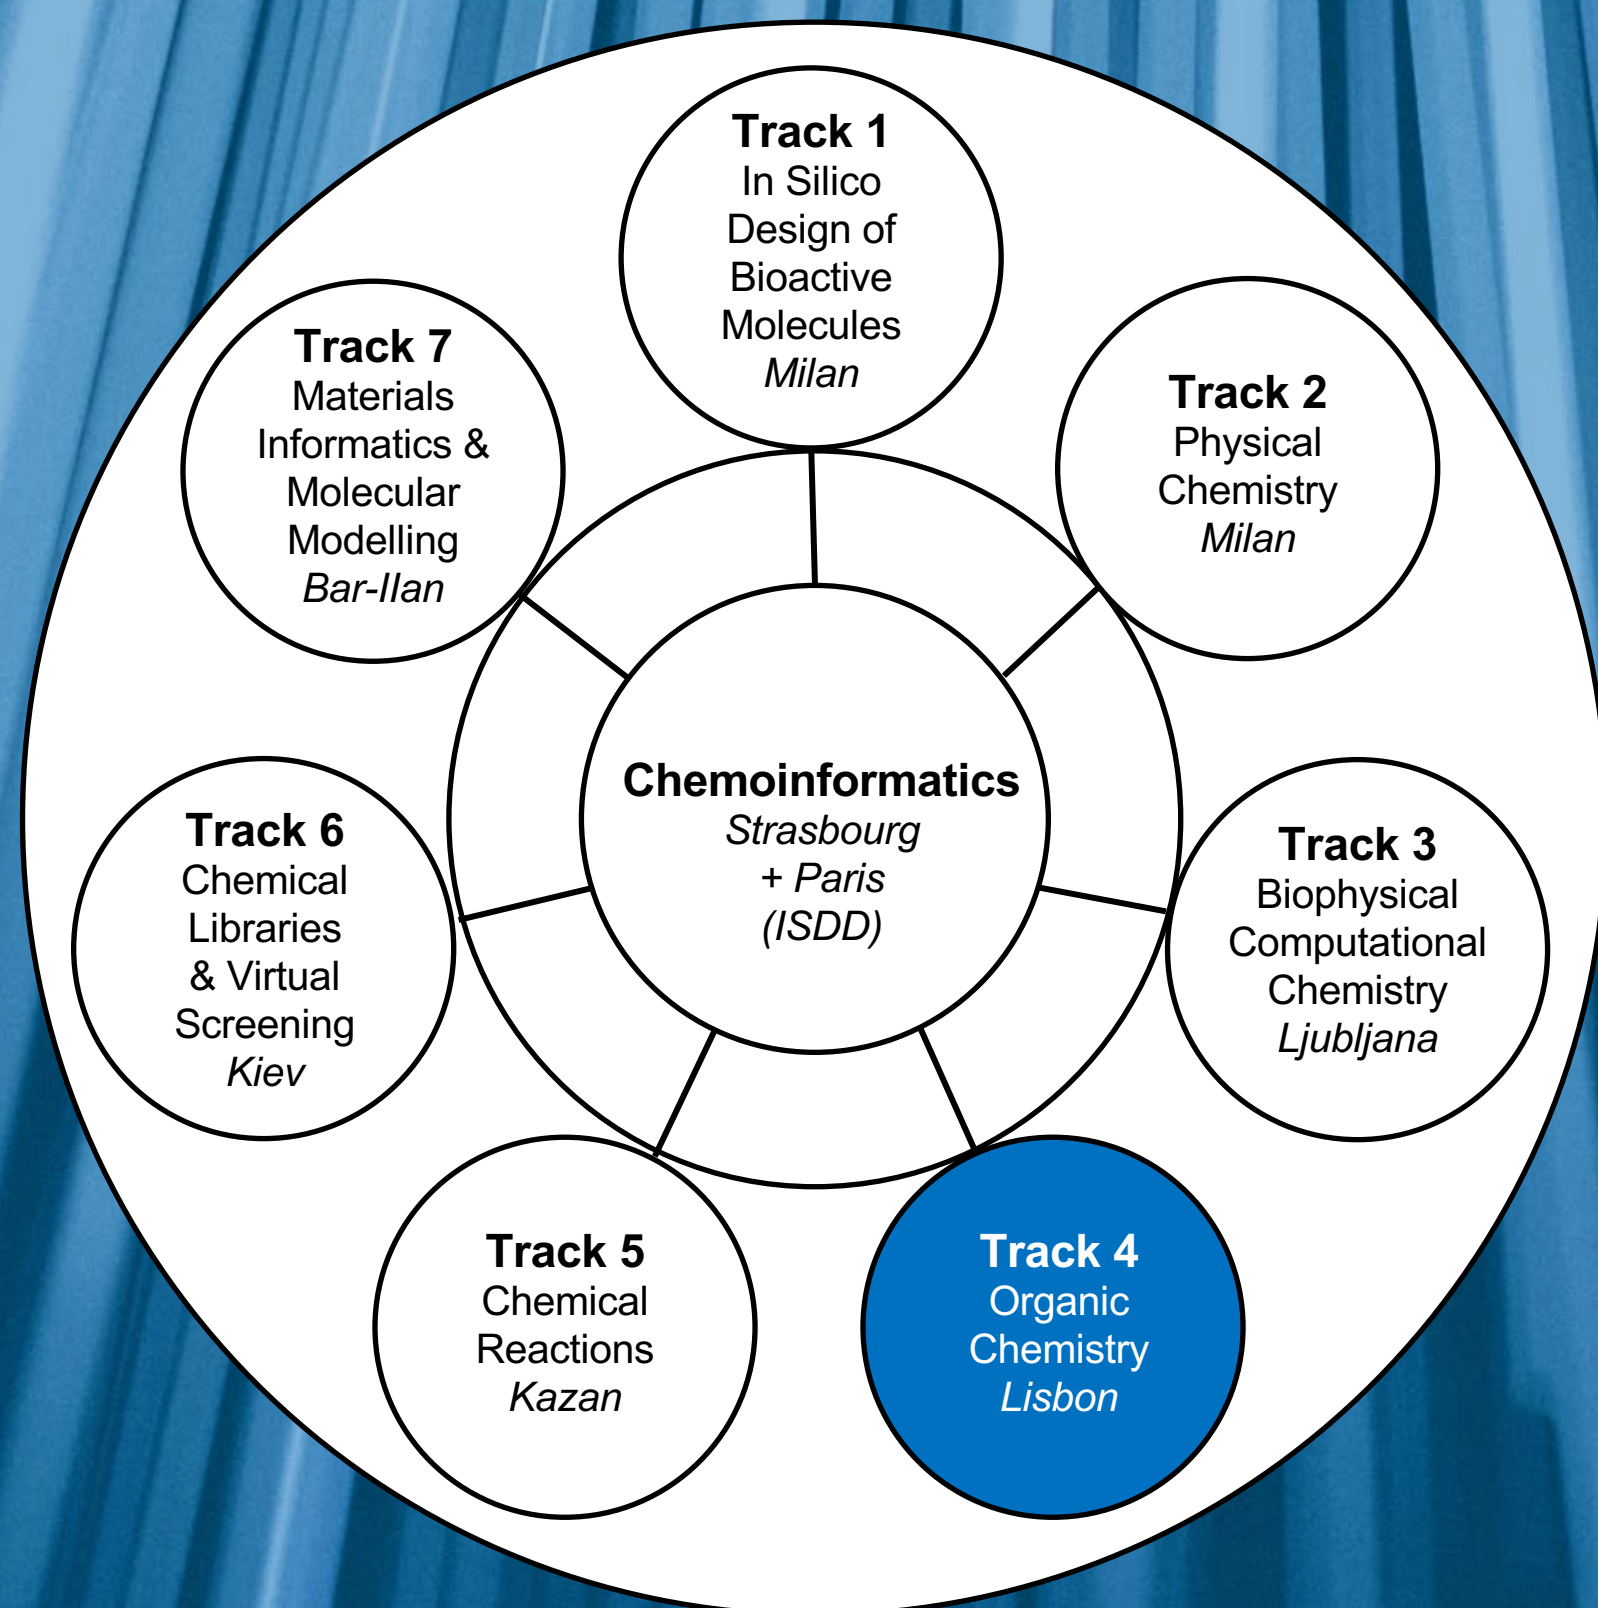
Track 1
In Silico Design of Bioactive Molecules
Milan

Track 7
Materials Informatics & Molecular Modelling
Bar-Ilan

Track 2
Physical Chemistry
Milan

Chemoinformatics
Strasbourg + Paris (ISDD)

Track 6
Chemical Libraries & Virtual Screening
Kiev

Track 3
Biophysical Computational Chemistry
Ljubljana

Track 5
Chemical Reactions
Kazan

Track 4
Organic Chemistry
Lisbon